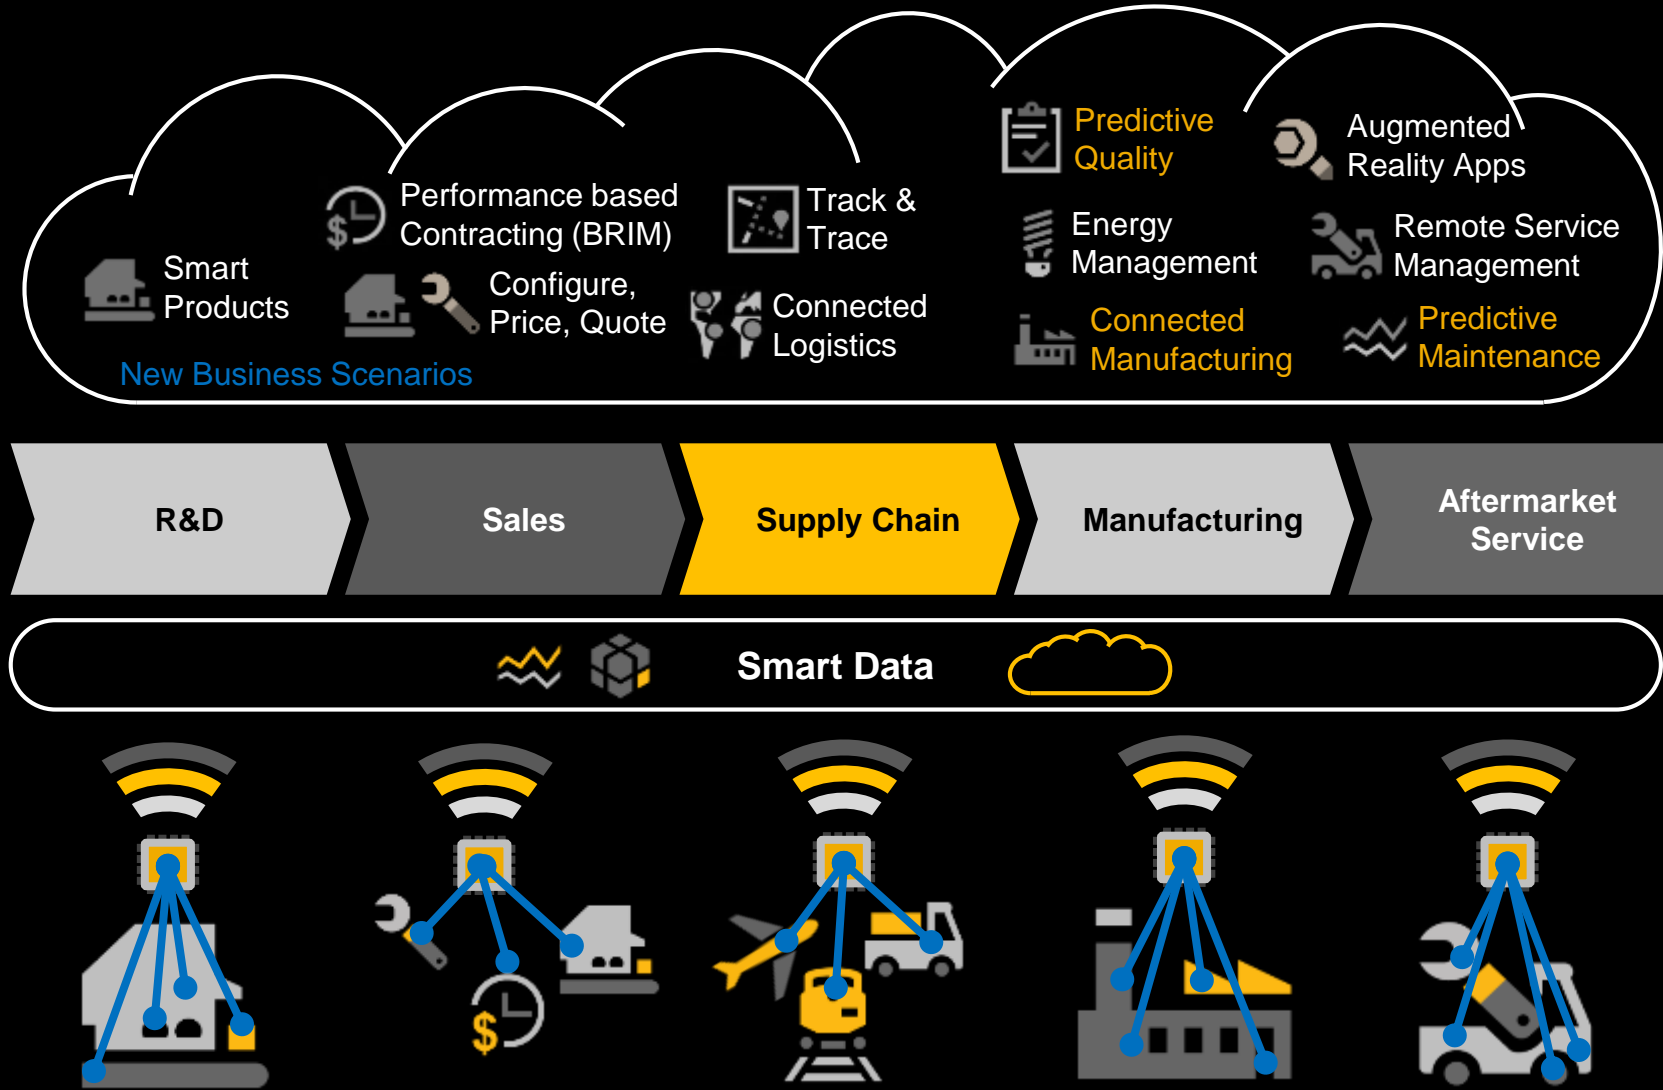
Smart Products

Performance based Contracting (BRIM)

Configure, Price, Quote

Track & Trace

Connected Logistics

Predictive Quality

Energy Management

Connected Manufacturing

Augmented Reality Apps

Remote Service Management

Predictive Maintenance

New Business Scenarios

R&D

Sales

Supply Chain

Manufacturing

Aftermarket Service

Smart Data

$

$